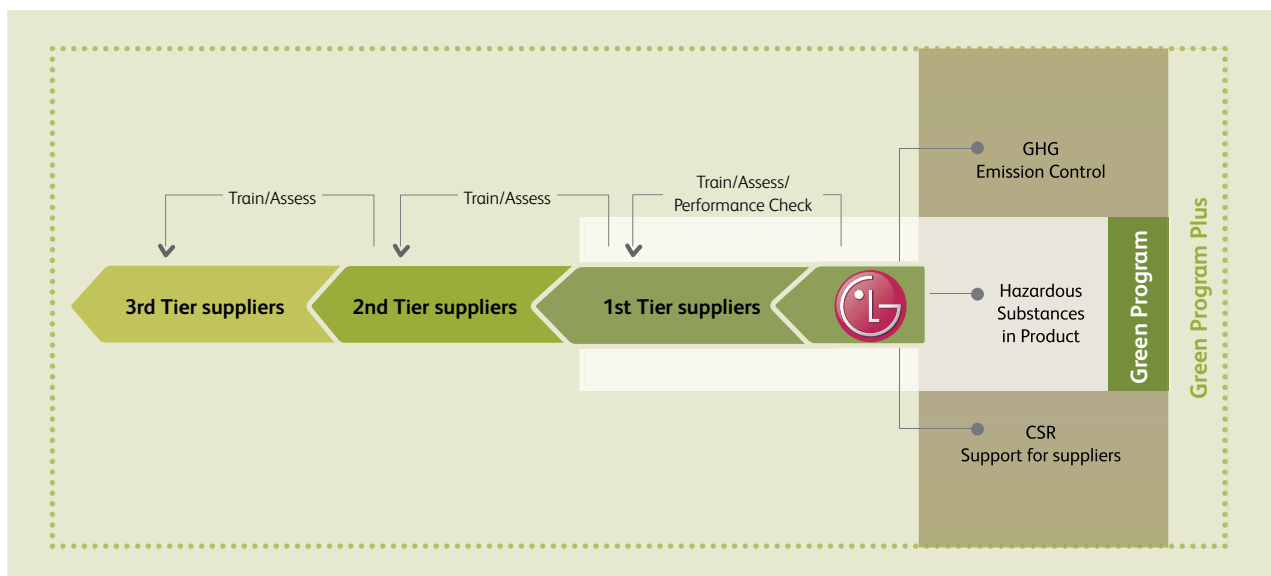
Train/Assess

Train/Assess

Train/Assess/
Performance Check

3rd Tier suppliers

2nd Tier suppliers

1st Tier suppliers

LG

GHG
Emission Control

Hazardous
Substances
in Product

CSR
Support for suppliers

Green Program

Green Program Plus